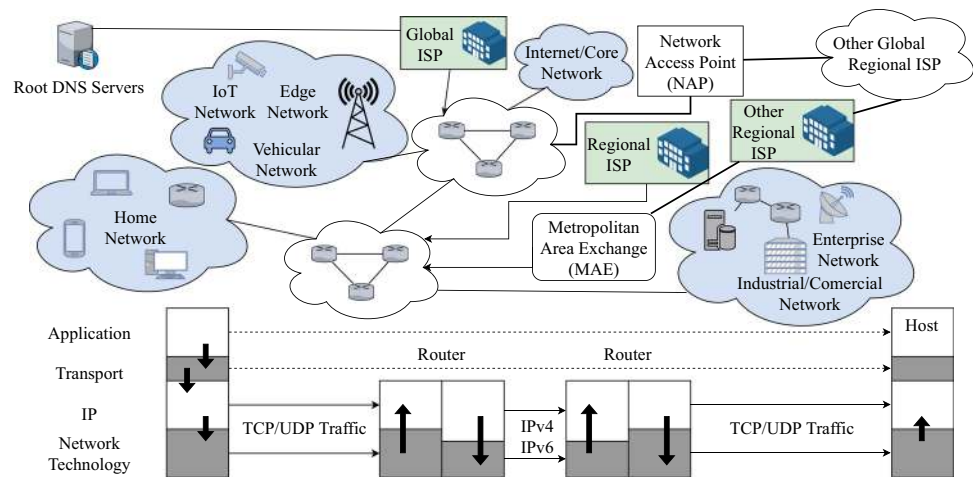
Root DNS Servers

Global ISP

Internet/Core Network

Network Access Point (NAP)

Other Global Regional ISP

IoT Network

Edge Network

Vehicular Network

Regional ISP

Other Regional ISP

Home Network

Metropolitan Area Exchange (MAE)

Enterprise Network

Industrial/Comercial Network

Application

Host

Router

Router

Transport

IP

Network Technology

TCP/UDP Traffic

IPv4

IPv6

TCP/UDP Traffic